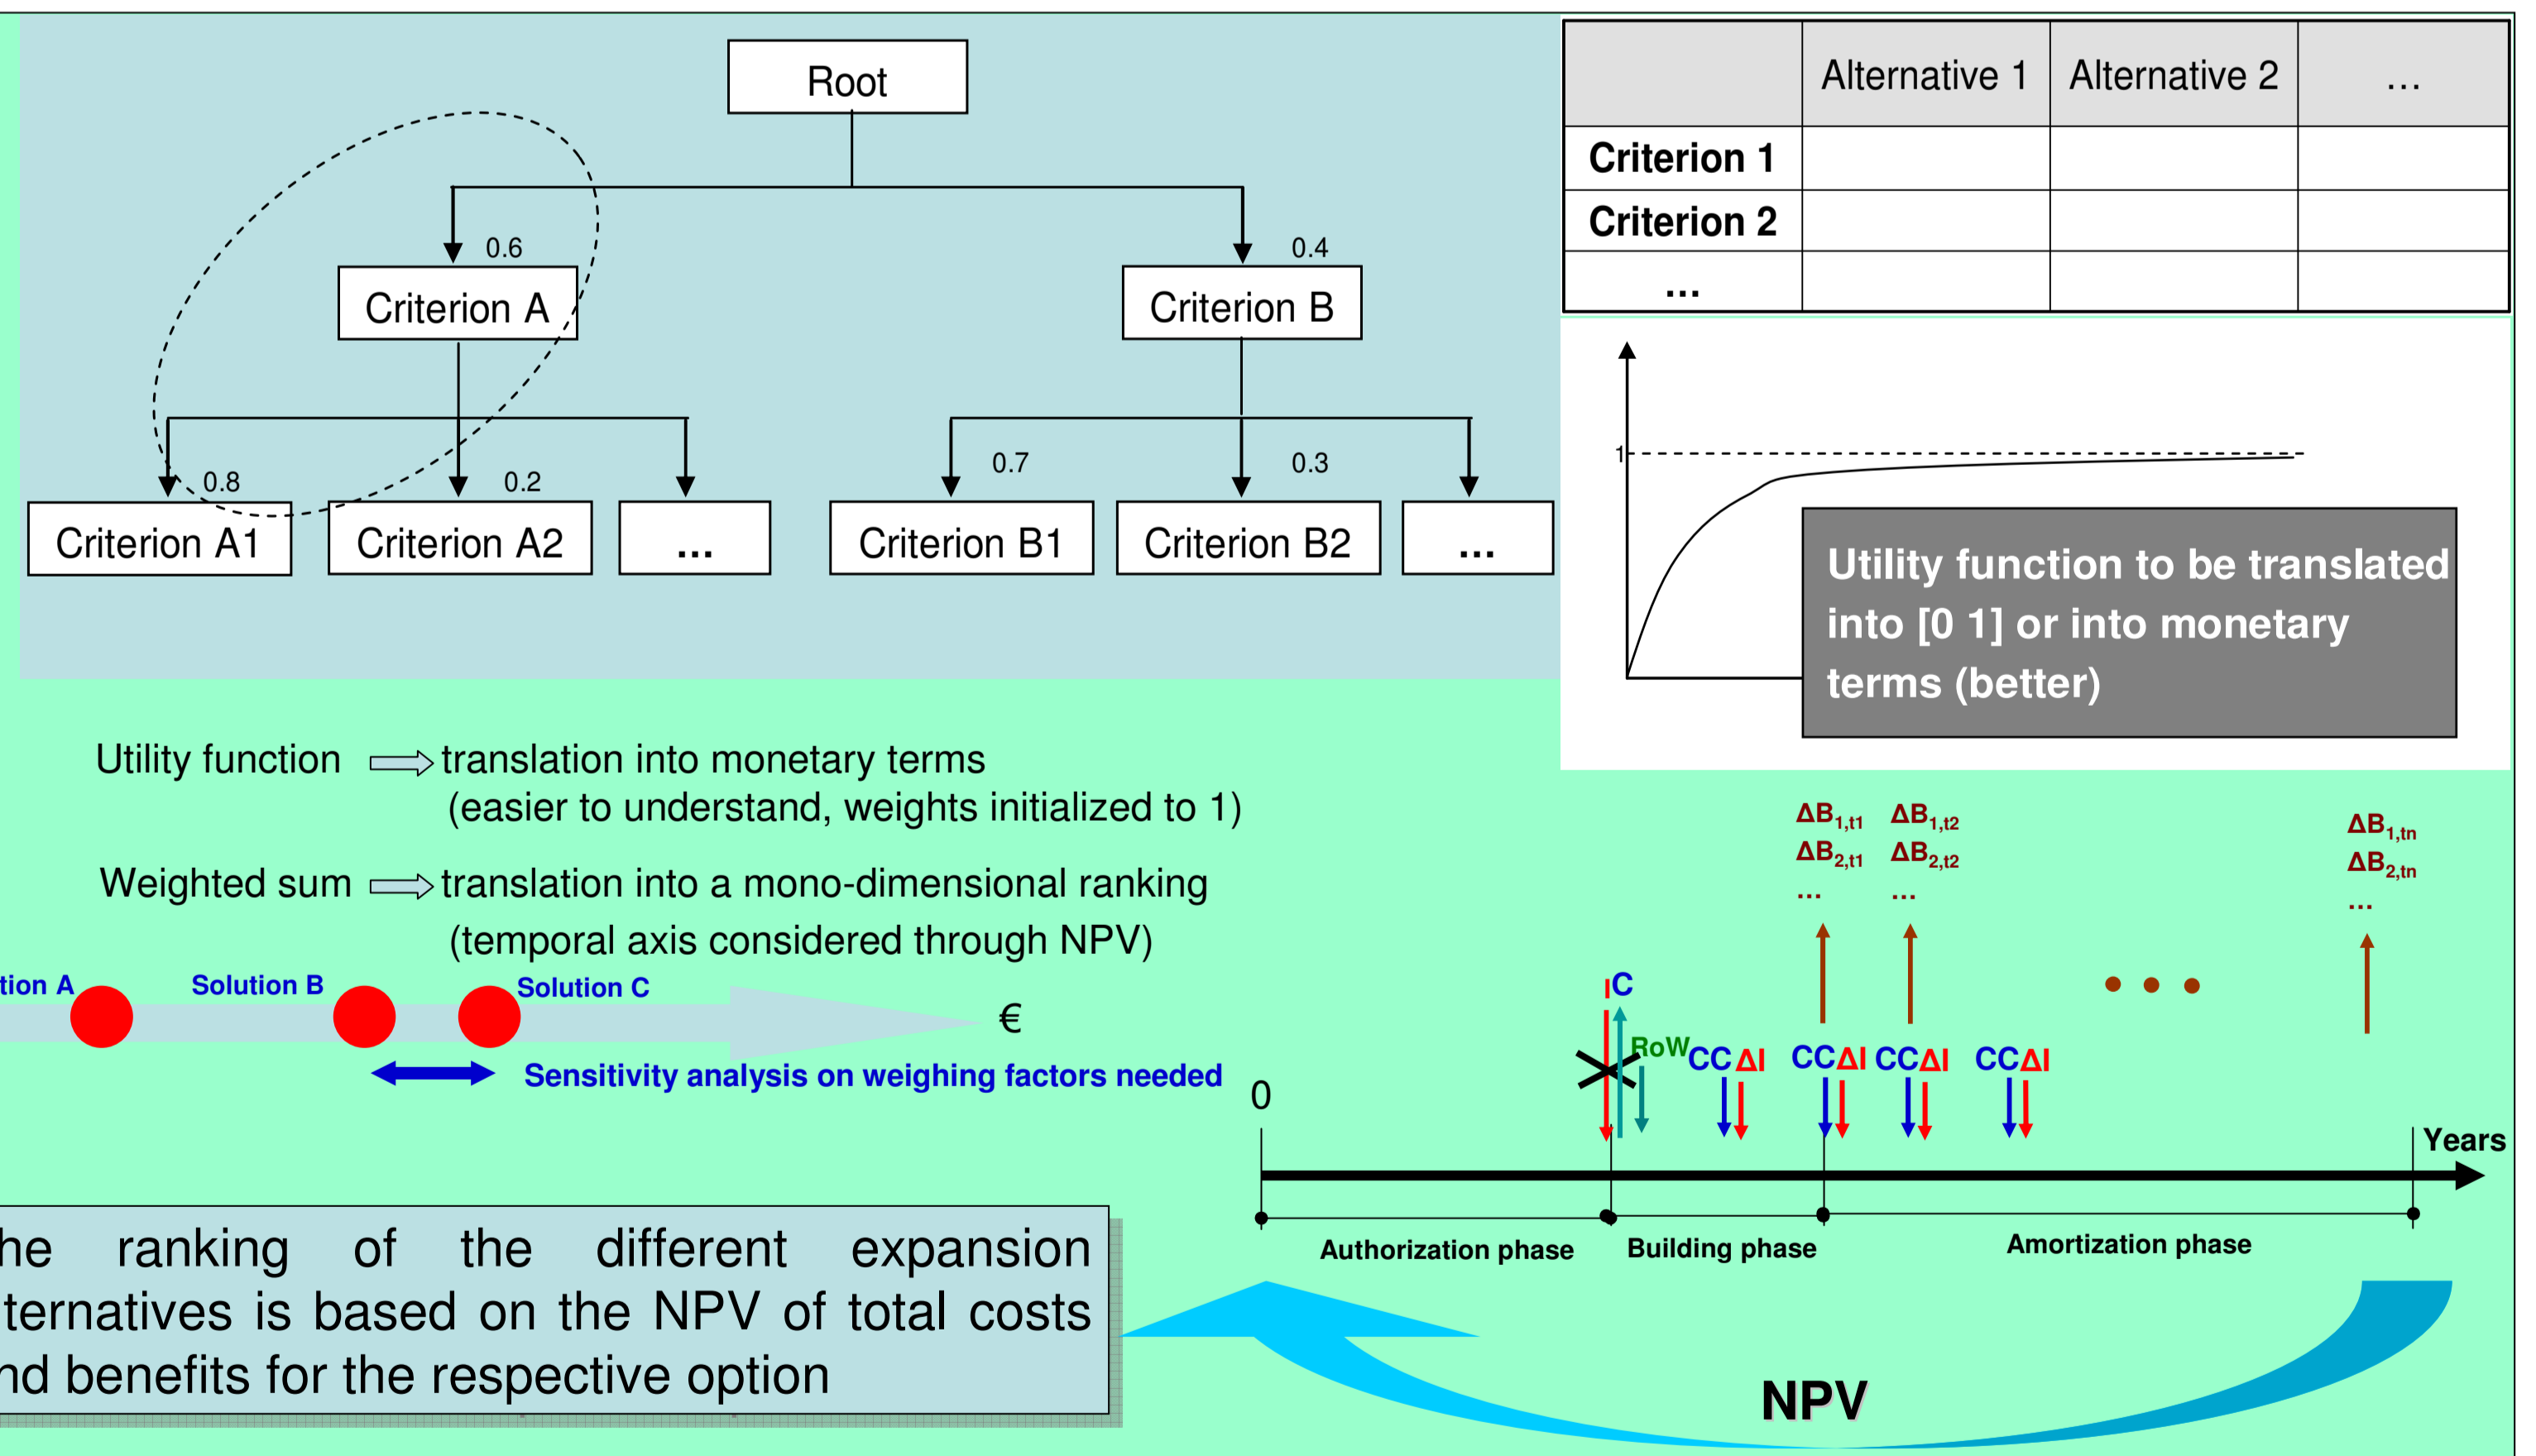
Root

0.6

0.4

Criterion A

Criterion B

0.8

0.2

0.7

0.3

Criterion A1

Criterion A2

...

Criterion B1

Criterion B2

...

| | Alternative 1 | Alternative 2 | ... |
|---|---|---|---|
| Criterion 1 | | | |
| Criterion 2 | | | |
| ... | | | |

1

Utility function to be translated into [0 1] or into monetary terms (better)

Utility function ⟹ translation into monetary terms (easier to understand, weights initialized to 1)

Weighted sum ⟹ translation into a mono-dimensional ranking (temporal axis considered through NPV)

tion A

Solution B

Solution C

€

Sensitivity analysis on weighing factors needed

$\Delta B_{1,t1}$ $\Delta B_{2,t1}$ ...

$\Delta B_{1,t2}$ $\Delta B_{2,t2}$ ...

$\Delta B_{1,tn}$ $\Delta B_{2,tn}$ ...

IC

RoW

CC ΔI

CC ΔI

CC ΔI

CC ΔI

0

Years

Authorization phase

Building phase

Amortization phase

he ranking of the different expansion ternatives is based on the NPV of total costs nd benefits for the respective option

NPV